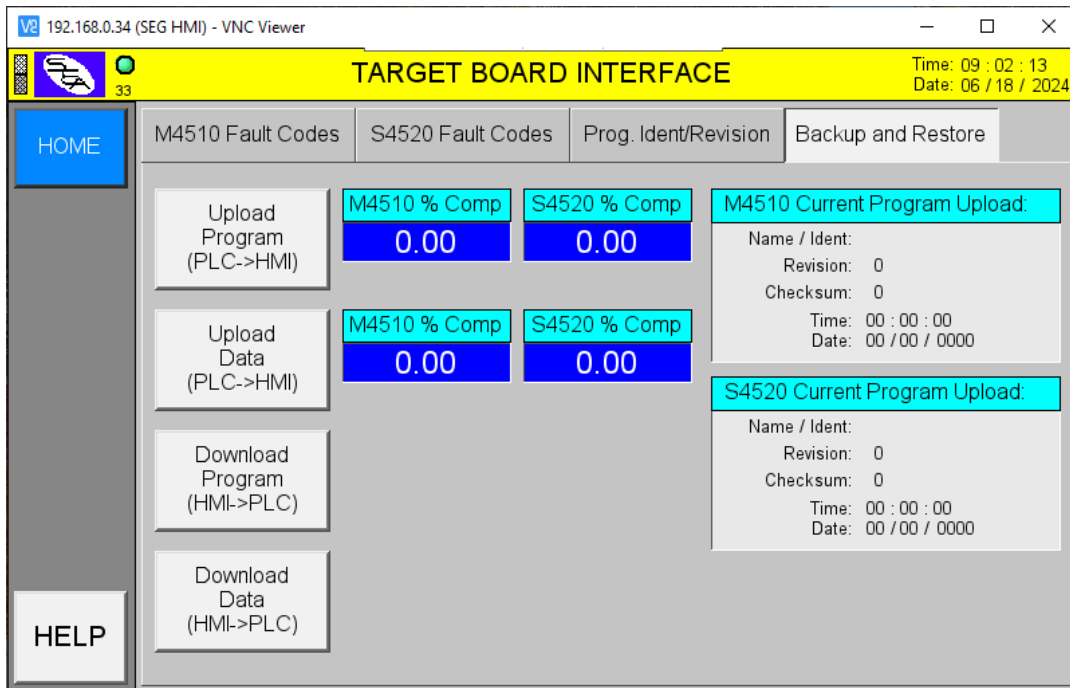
V2 192.168.0.34 (SEG HMI) - VNC Viewer

33

TARGET BOARD INTERFACE

Time: 09 : 02 : 13
Date: 06 / 18 / 2024

HOME

M4510 Fault Codes | S4520 Fault Codes | Prog. Ident/Revision | Backup and Restore

Upload Program (PLC->HMI)

M4510 % Comp
0.00

S4520 % Comp
0.00

M4510 Current Program Upload:
Name / Ident:
Revision: 0
Checksum: 0
Time: 00 : 00 : 00
Date: 00 / 00 / 0000

Upload Data (PLC->HMI)

M4510 % Comp
0.00

S4520 % Comp
0.00

S4520 Current Program Upload:
Name / Ident:
Revision: 0
Checksum: 0
Time: 00 : 00 : 00
Date: 00 / 00 / 0000

Download Program (HMI->PLC)

Download Data (HMI->PLC)

HELP